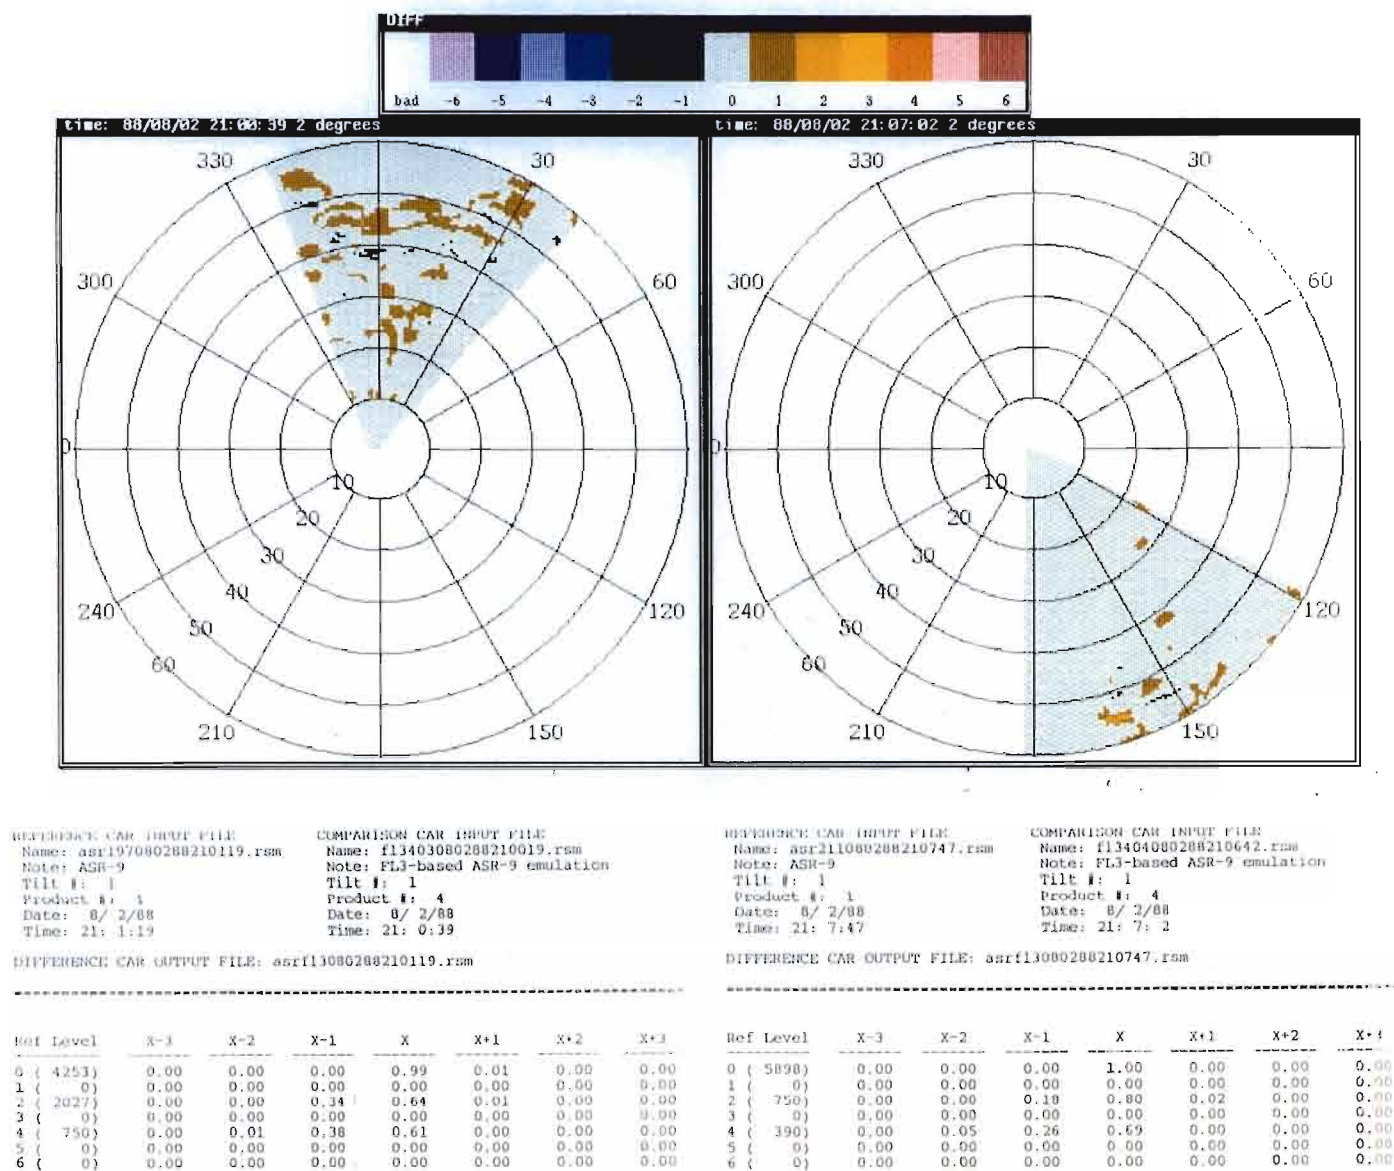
DIFF

bad -6 -5 -4 -3 -2 -1 0 1 2 3 4 5 6

time: 88/08/02 21:00:39 2 degrees

330 30 300 60 0 10 20 30 40 50 60 240 120 210 150

time: 88/08/02 21:07:02 2 degrees

330 30 300 60 0 10 20 30 40 50 60 240 120 210 150

REFERENCE CAR INPUT FILE
Name: asr1970080288210119.rsm
Note: ASR-9
Tilt #: 1
Product #: 1
Date: 8/ 2/88
Time: 21: 1:19

COMPARISON CAR INPUT FILE
Name: f13403080288210019.rsm
Note: FL3-based ASR-9 emulation
Tilt #: 1
Product #: 4
Date: 8/ 2/88
Time: 21: 0:39

DIFFERENCE CAR OUTPUT FILE: asrf13080288210119.rsm

| Ref Level | X-3 | X-2 | X-1 | X | X+1 | X+2 | X+3 |
|---|---|---|---|---|---|---|---|
| 0 ( 4253) | 0.00 | 0.00 | 0.00 | 0.99 | 0.01 | 0.00 | 0.00 |
| 1 ( 0) | 0.00 | 0.00 | 0.00 | 0.00 | 0.00 | 0.00 | 0.00 |
| 2 ( 2027) | 0.00 | 0.00 | 0.34 | 0.64 | 0.01 | 0.00 | 0.00 |
| 3 ( 0) | 0.00 | 0.00 | 0.00 | 0.00 | 0.00 | 0.00 | 0.00 |
| 4 ( 750) | 0.00 | 0.01 | 0.38 | 0.61 | 0.00 | 0.00 | 0.00 |
| 5 ( 0) | 0.00 | 0.00 | 0.00 | 0.00 | 0.00 | 0.00 | 0.00 |
| 6 ( 0) | 0.00 | 0.00 | 0.00 | 0.00 | 0.00 | 0.00 | 0.00 |

REFERENCE CAR INPUT FILE
Name: asr2110080288210747.rsm
Note: ASR-9
Tilt #: 1
Product #: 1
Date: 8/ 2/88
Time: 21: 7:47

COMPARISON CAR INPUT FILE
Name: f13404080288210642.rsm
Note: FL3-based ASR-9 emulation
Tilt #: 1
Product #: 4
Date: 8/ 2/88
Time: 21: 7: 2

DIFFERENCE CAR OUTPUT FILE: asrf13080288210747.rsm

| Ref Level | X-3 | X-2 | X-1 | X | X+1 | X+2 | X+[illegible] |
|---|---|---|---|---|---|---|---|
| 0 ( 5898) | 0.00 | 0.00 | 0.00 | 1.00 | 0.00 | 0.00 | 0.00 |
| 1 ( 0) | 0.00 | 0.00 | 0.00 | 0.00 | 0.00 | 0.00 | 0.00 |
| 2 ( 750) | 0.00 | 0.00 | 0.18 | 0.80 | 0.02 | 0.00 | 0.00 |
| 3 ( 0) | 0.00 | 0.00 | 0.00 | 0.00 | 0.00 | 0.00 | 0.00 |
| 4 ( 390) | 0.00 | 0.05 | 0.26 | 0.69 | 0.00 | 0.00 | 0.00 |
| 5 ( 0) | 0.00 | 0.00 | 0.00 | 0.00 | 0.00 | 0.00 | 0.00 |
| 6 ( 0) | 0.00 | 0.00 | 0.00 | 0.00 | 0.00 | 0.00 | 0.00 |